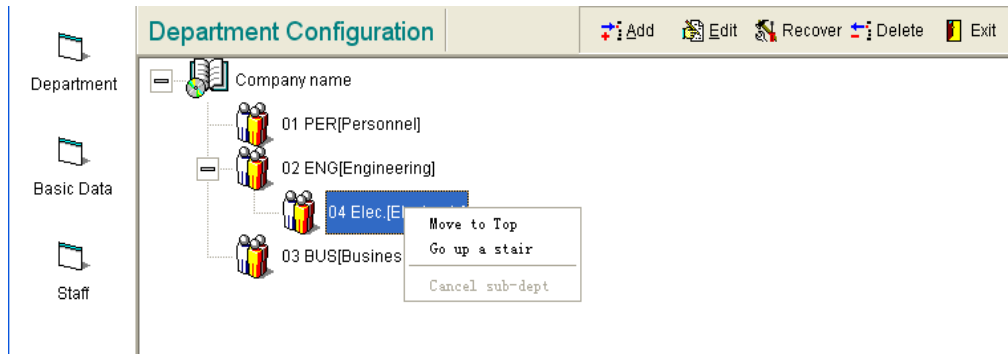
Department

Basic Data

Staff

Department Configuration

Add Edit Recover Delete Exit

Company name

01 PER[Personnel]

02 ENG[Engineering]

04 Elec.[El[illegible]

03 BUS[Busines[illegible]

Move to Top
Go up a stair
Cancel sub-dept